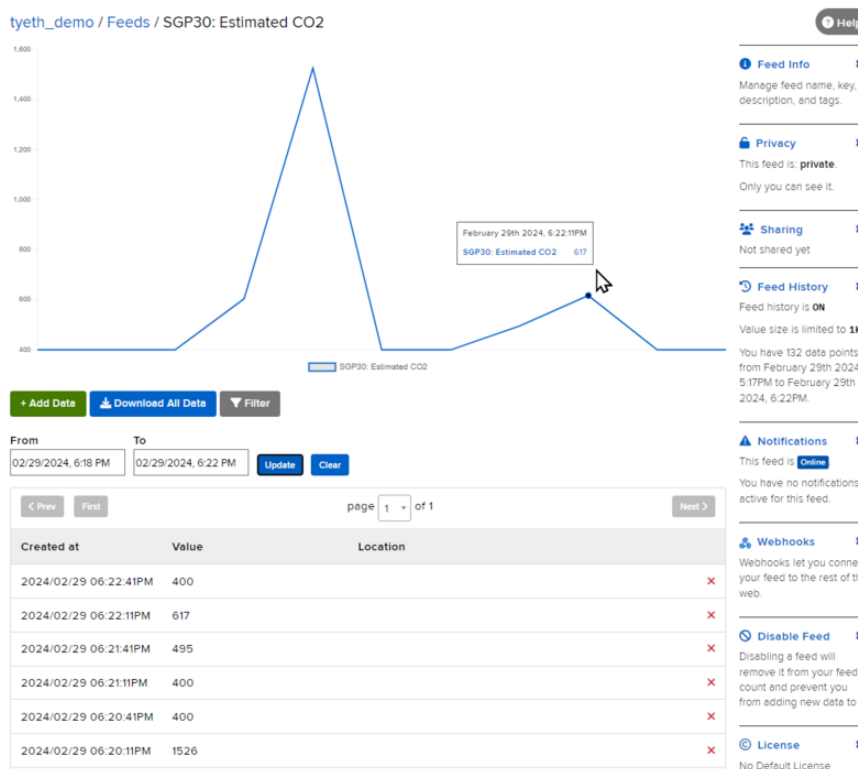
tyeth_demo / Feeds / SGP30: Estimated CO2

Help

1,600
1,400
1,200
1,000
800
600
400

February 29th 2024, 6:22:11PM
SGP30: Estimated CO2 617

SGP30: Estimated CO2

+ Add Data
Download All Data
Filter

From
02/29/2024, 6:18 PM
To
02/29/2024, 6:22 PM
Update
Clear

< Prev
First
page 1 of 1
Next >

| Created at | Value | Location | |
|---|---|---|---|
| 2024/02/29 06:22:41PM | 400 | | × |
| 2024/02/29 06:22:11PM | 617 | | × |
| 2024/02/29 06:21:41PM | 495 | | × |
| 2024/02/29 06:21:11PM | 400 | | × |
| 2024/02/29 06:20:41PM | 400 | | × |
| 2024/02/29 06:20:11PM | 1526 | | × |

Feed Info
Manage feed name, key, description, and tags.

Privacy
This feed is: private.
Only you can see it.

Sharing
Not shared yet

Feed History
Feed history is ON
Value size is limited to 1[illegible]
You have 132 data points from February 29th 2024 5:17PM to February 29th 2024, 6:22PM.

Notifications
This feed is Online
You have no notifications active for this feed.

Webhooks
Webhooks let you conne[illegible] your feed to the rest of t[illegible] web.

Disable Feed
Disabling a feed will remove it from your feed count and prevent you from adding new data to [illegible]

License
No Default License